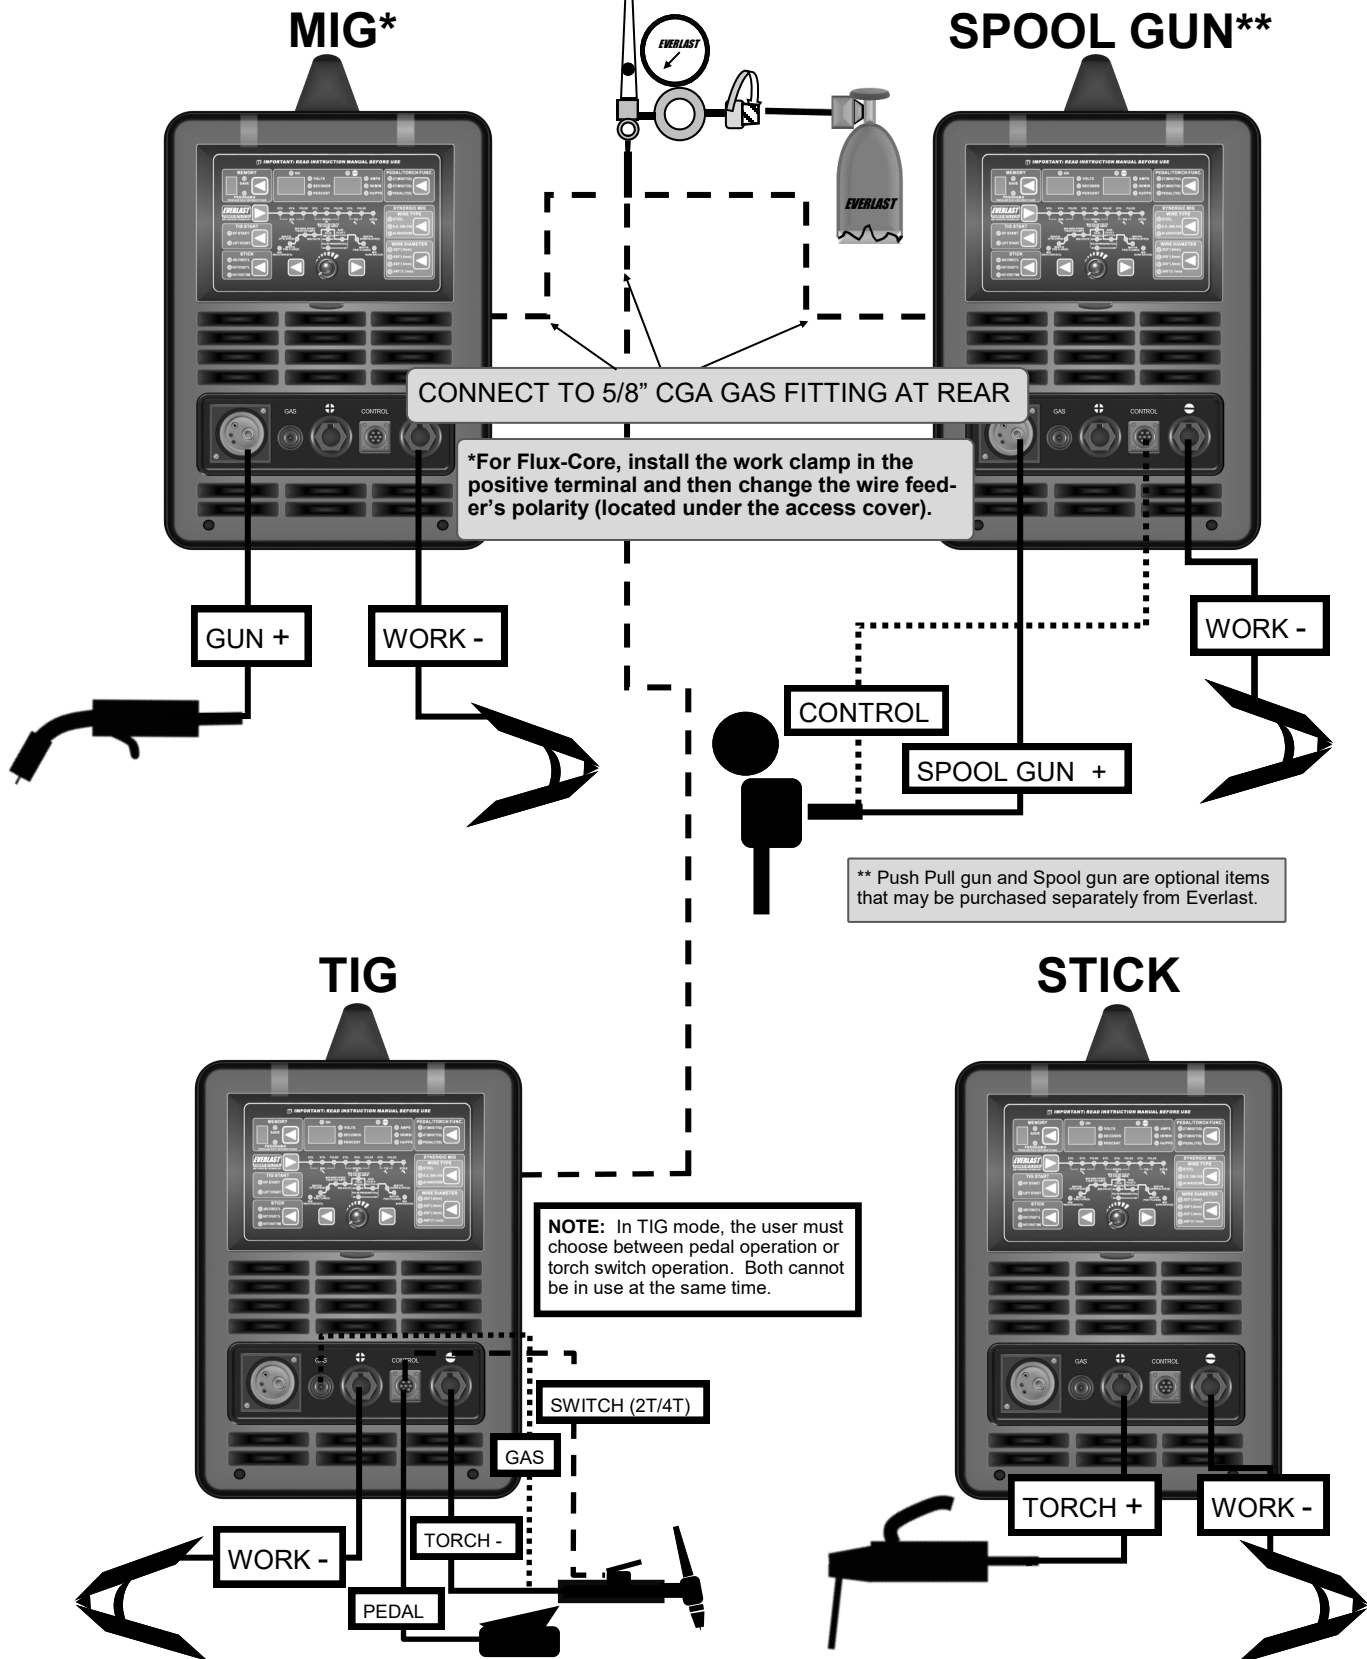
MIG*

SPOOL GUN**

EVERLAST

EVERLAST

CONNECT TO 5/8" CGA GAS FITTING AT REAR

*For Flux-Core, install the work clamp in the positive terminal and then change the wire feeder's polarity (located under the access cover).

GAS CONTROL

GAS CONTROL

GUN +

WORK -

WORK -

CONTROL

SPOOL GUN +

** Push Pull gun and Spool gun are optional items that may be purchased separately from Everlast.

TIG

STICK

NOTE: In TIG mode, the user must choose between pedal operation or torch switch operation. Both cannot be in use at the same time.

GAS CONTROL

GAS CONTROL

SWITCH (2T/4T)

GAS

TORCH +

WORK -

WORK -

TORCH -

PEDAL